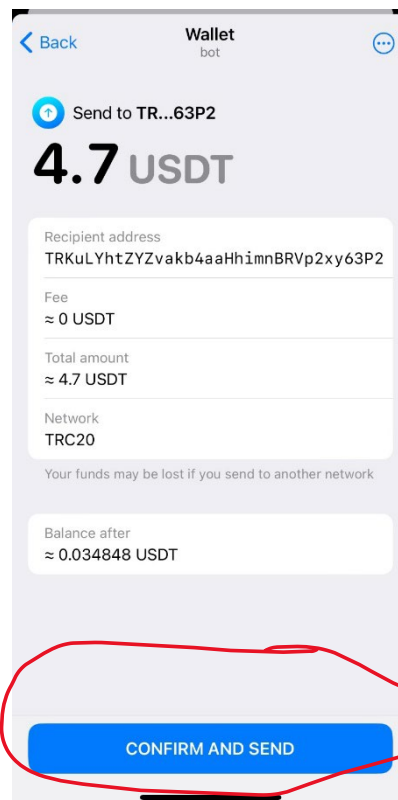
Back

Wallet
bot

Send to TR...63P2

4.7 USDT

Recipient address
TRKuLYhtZYZvakb4aaHhimnBRVp2xy63P2

Fee
≈ 0 USDT

Total amount
≈ 4.7 USDT

Network
TRC20

Your funds may be lost if you send to another network

Balance after
≈ 0.034848 USDT

CONFIRM AND SEND